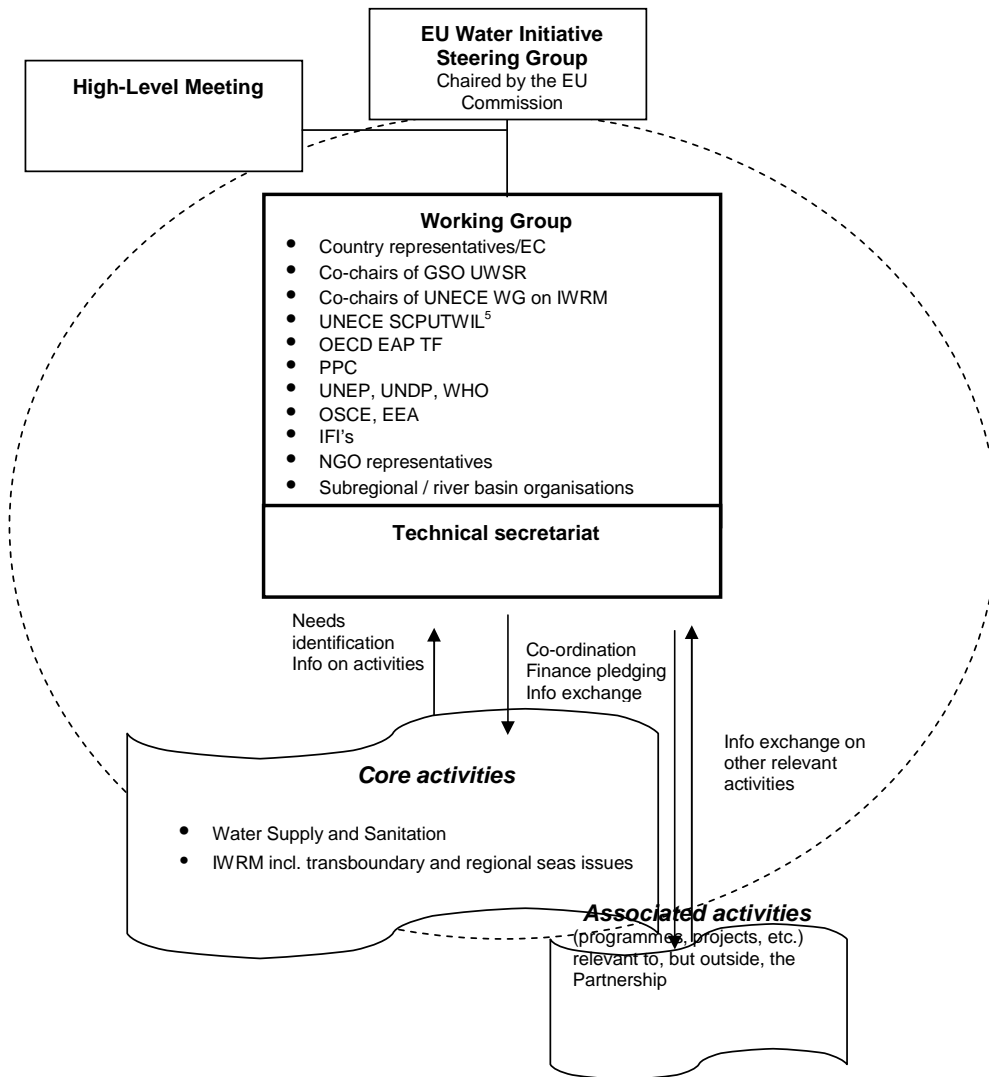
EU Water Initiative Steering Group
Chaired by the EU Commission

High-Level Meeting

Working Group
- Country representatives/EC
- Co-chairs of GSO UWSR
- Co-chairs of UNECE WG on IWRM
- UNECE SCPUTWIL$^5$
- OECD EAP TF
- PPC
- UNEP, UNDP, WHO
- OSCE, EEA
- IFI's
- NGO representatives
- Subregional / river basin organisations

Technical secretariat

Needs identification
Info on activities

Co-ordination
Finance pledging
Info exchange

Info exchange on other relevant activities

Core activities
- Water Supply and Sanitation
- IWRM incl. transboundary and regional seas issues

Associated activities
(programmes, projects, etc.) relevant to, but outside, the Partnership